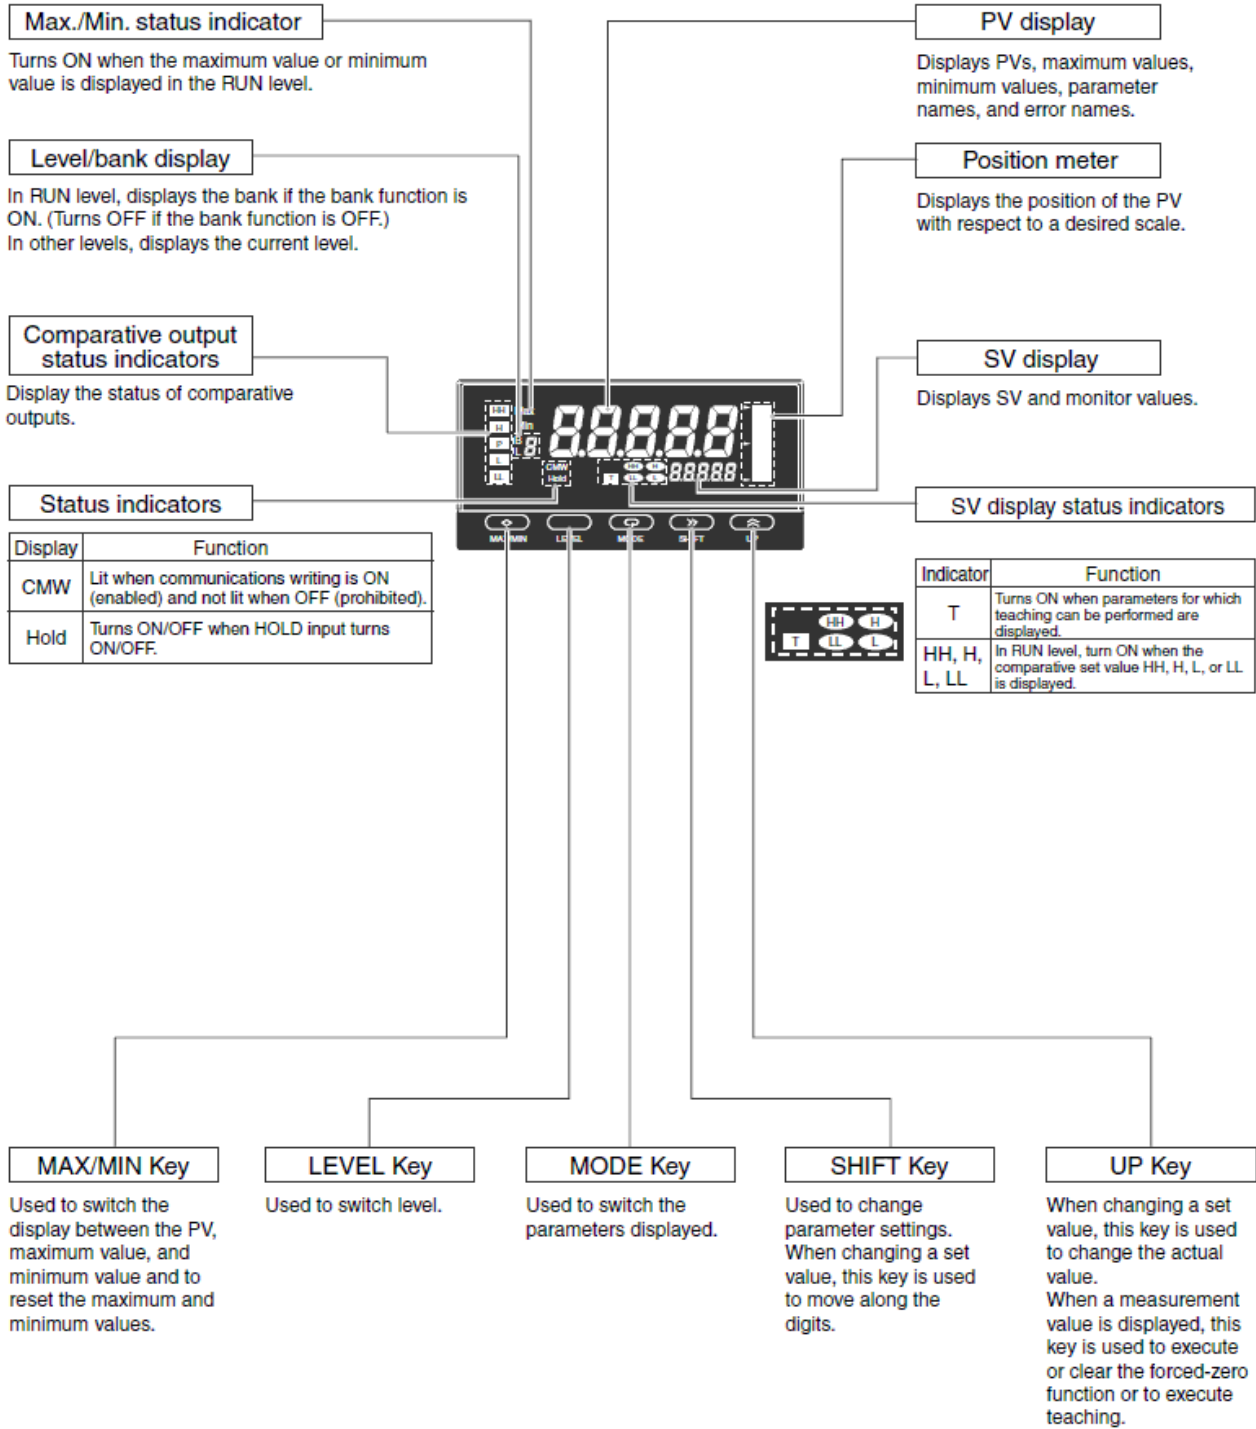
Max./Min. status indicator

Turns ON when the maximum value or minimum value is displayed in the RUN level.

Level/bank display

In RUN level, displays the bank if the bank function is ON. (Turns OFF if the bank function is OFF.)
In other levels, displays the current level.

Comparative output status indicators

Display the status of comparative outputs.

Status indicators

| Display | Function |
|---|---|
| CMW | Lit when communications writing is ON (enabled) and not lit when OFF (prohibited). |
| Hold | Turns ON/OFF when HOLD input turns ON/OFF. |

PV display

Displays PVs, maximum values, minimum values, parameter names, and error names.

Position meter

Displays the position of the PV with respect to a desired scale.

SV display

Displays SV and monitor values.

SV display status indicators

| Indicator | Function |
|---|---|
| T | Turns ON when parameters for which teaching can be performed are displayed. |
| HH, H, L, LL | In RUN level, turn ON when the comparative set value HH, H, L, or LL is displayed. |

HH H T LL L

HH H P L LL Max Min CMW Hold T HH H LL L 8.8.8.8.8. 88888

MAX/MIN LEVEL MODE SHIFT UP

MAX/MIN Key

Used to switch the display between the PV, maximum value, and minimum value and to reset the maximum and minimum values.

LEVEL Key

Used to switch level.

MODE Key

Used to switch the parameters displayed.

SHIFT Key

Used to change parameter settings. When changing a set value, this key is used to move along the digits.

UP Key

When changing a set value, this key is used to change the actual value.
When a measurement value is displayed, this key is used to execute or clear the forced-zero function or to execute teaching.